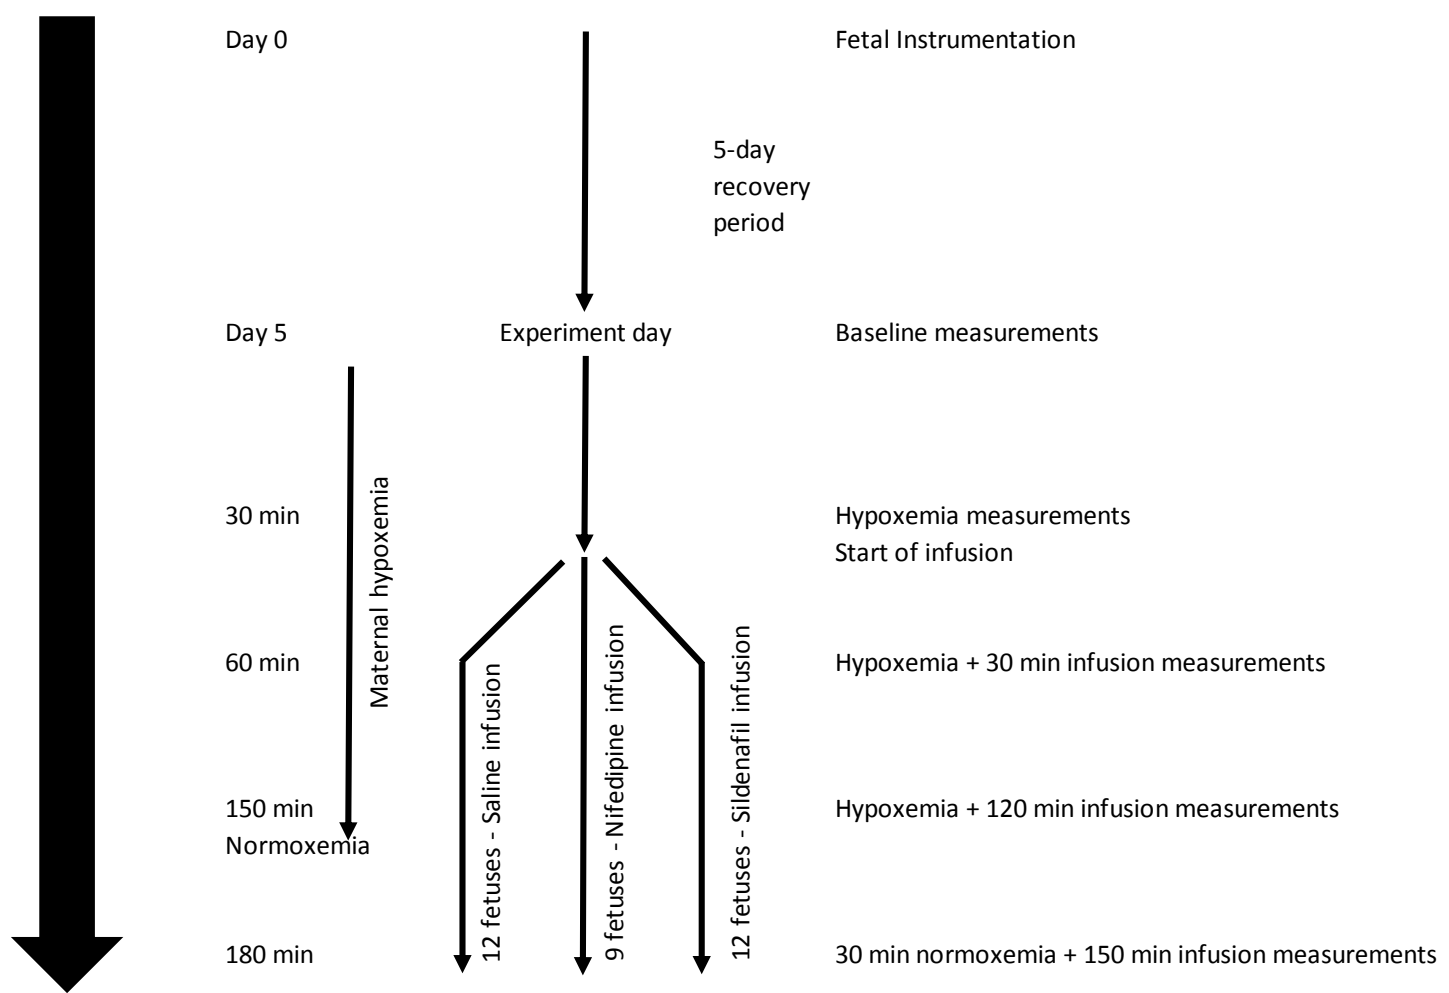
Day 0

Fetal Instrumentation

5-day recovery period

Day 5

Experiment day

Baseline measurements

Maternal hypoxemia

30 min

Hypoxemia measurements
Start of infusion

60 min

Hypoxemia + 30 min infusion measurements

12 fetuses - Saline infusion

9 fetuses - Nifedipine infusion

12 fetuses - Sildenafil infusion

150 min
Normoxemia

Hypoxemia + 120 min infusion measurements

180 min

30 min normoxemia + 150 min infusion measurements